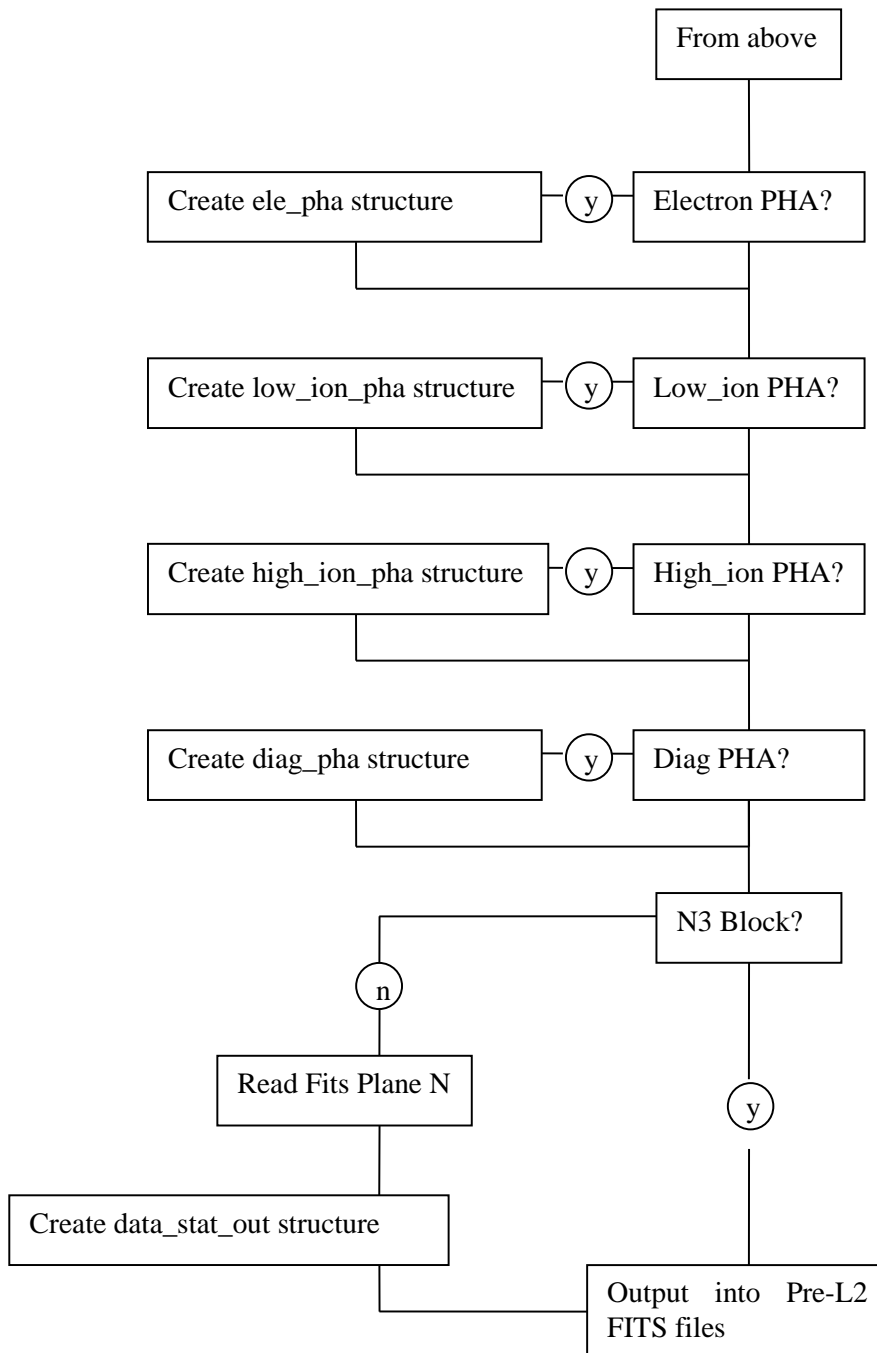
From above

Create ele_pha structure

y

Electron PHA?

Create low_ion_pha structure

y

Low_ion PHA?

Create high_ion_pha structure

y

High_ion PHA?

Create diag_pha structure

y

Diag PHA?

N3 Block?

n

Read Fits Plane N

y

Create data_stat_out structure

Output into Pre-L2 FITS files